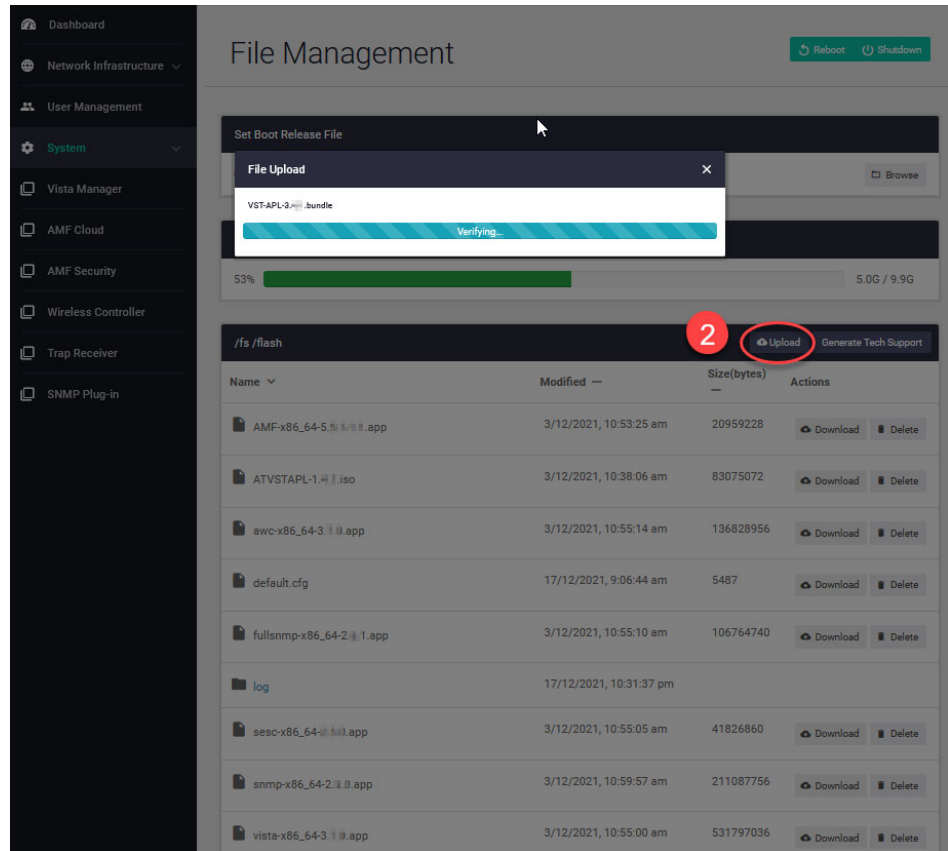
Dashboard
Network Infrastructure
User Management
System
Vista Manager
AMF Cloud
AMF Security
Wireless Controller
Trap Receiver
SNMP Plug-in

File Management

Reboot Shutdown

Set Boot Release File

Browse

File Upload ×

VST-APL-3.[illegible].bundle

Verifying...

53%

5.0G / 9.9G

/fs /flash

2

Upload Generate Tech Support

| Name | Modified | Size(bytes) | Actions |
|---|---|---|---|
| AMF-x86_64-5.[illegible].app | 3/12/2021, 10:53:25 am | 20959228 | Download Delete |
| ATVSTAPL-1.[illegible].iso | 3/12/2021, 10:38:06 am | 83075072 | Download Delete |
| awc-x86_64-3.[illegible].app | 3/12/2021, 10:55:14 am | 136828956 | Download Delete |
| default.cfg | 17/12/2021, 9:06:44 am | 5487 | Download Delete |
| fullsnmp-x86_64-2.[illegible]1.app | 3/12/2021, 10:55:10 am | 106764740 | Download Delete |
| log | 17/12/2021, 10:31:37 pm | | |
| sesc-x86_64-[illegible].app | 3/12/2021, 10:55:05 am | 41826860 | Download Delete |
| snmp-x86_64-2.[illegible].app | 3/12/2021, 10:59:57 am | 211087756 | Download Delete |
| vista-x86_64-3.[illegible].app | 3/12/2021, 10:55:00 am | 531797036 | Download Delete |